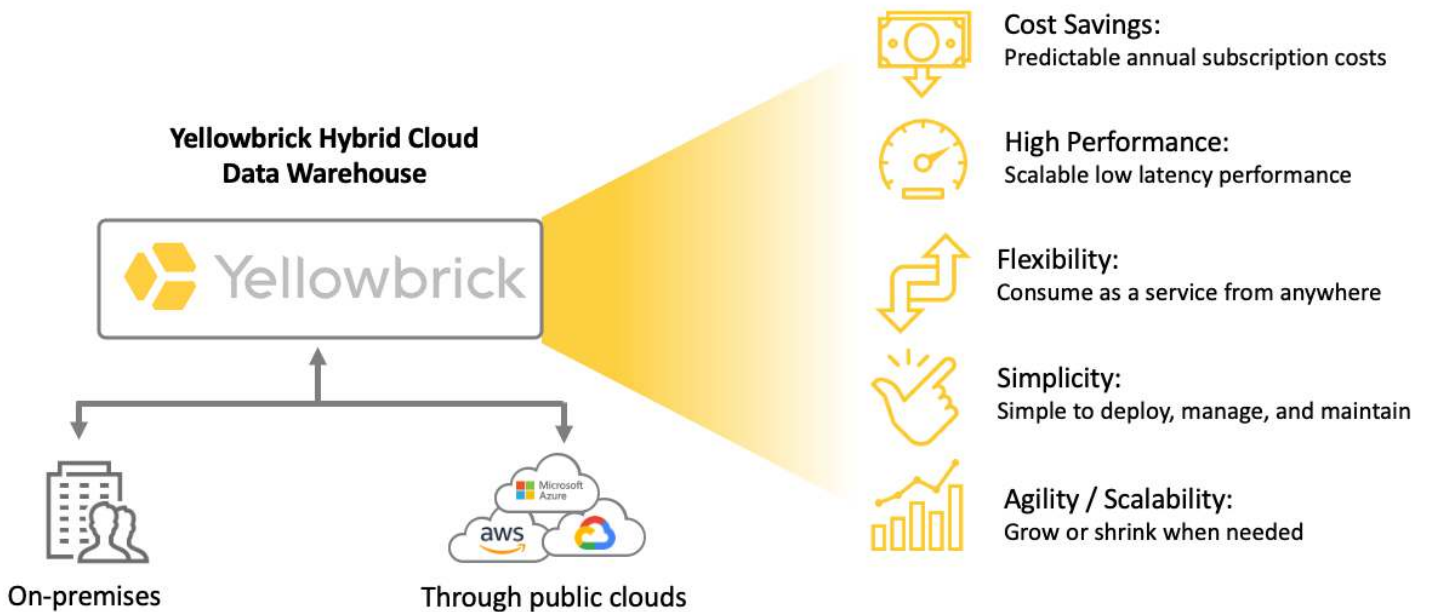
Yellowbrick Hybrid Cloud Data Warehouse

Yellowbrick

Microsoft Azure

aws

On-premises

Through public clouds

Cost Savings:
Predictable annual subscription costs

High Performance:
Scalable low latency performance

Flexibility:
Consume as a service from anywhere

Simplicity:
Simple to deploy, manage, and maintain

Agility / Scalability:
Grow or shrink when needed